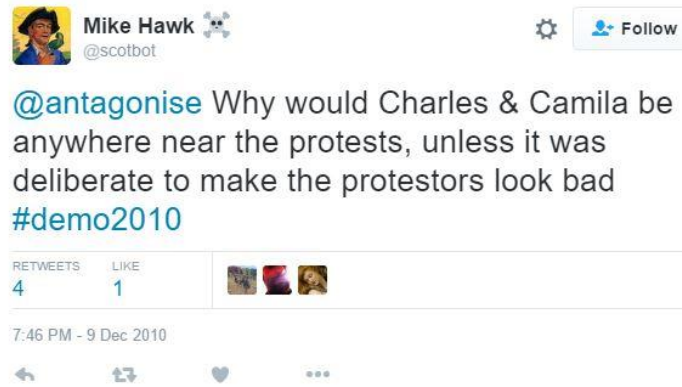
Mike Hawk
@scotbot

Follow

@antagonise Why would Charles & Camila be anywhere near the protests, unless it was deliberate to make the protestors look bad #demo2010

RETWEETS
4

LIKE
1

7:46 PM - 9 Dec 2010